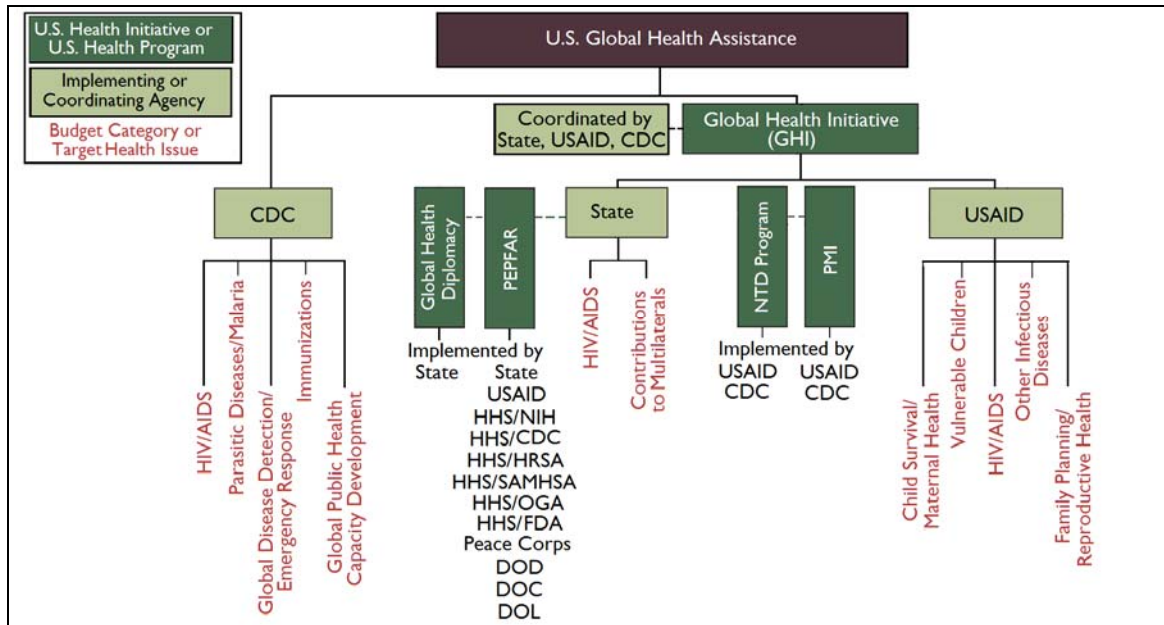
U.S. Health Initiative or U.S. Health Program

Implementing or Coordinating Agency

Budget Category or Target Health Issue

U.S. Global Health Assistance

Coordinated by State, USAID, CDC

Global Health Initiative (GHI)

CDC

HIV/AIDS

Parasitic Diseases/Malaria

Global Disease Detection/ Emergency Response

Immunizations

Global Public Health Capacity Development

Global Health Diplomacy

PEPFAR

Implemented by
State

State
USAID
HHS/NIH
HHS/CDC
HHS/HRSA
HHS/SAMHSA
HHS/OGA
HHS/FDA
Peace Corps
DOD
DOC
DOL

State

HIV/AIDS

Contributions to Multilaterals

NTD Program

PMI

Implemented by
USAID
CDC

USAID
CDC

USAID

Child Survival/ Maternal Health

Vulnerable Children

HIV/AIDS

Other Infectious Diseases

Family Planning/ Reproductive Health